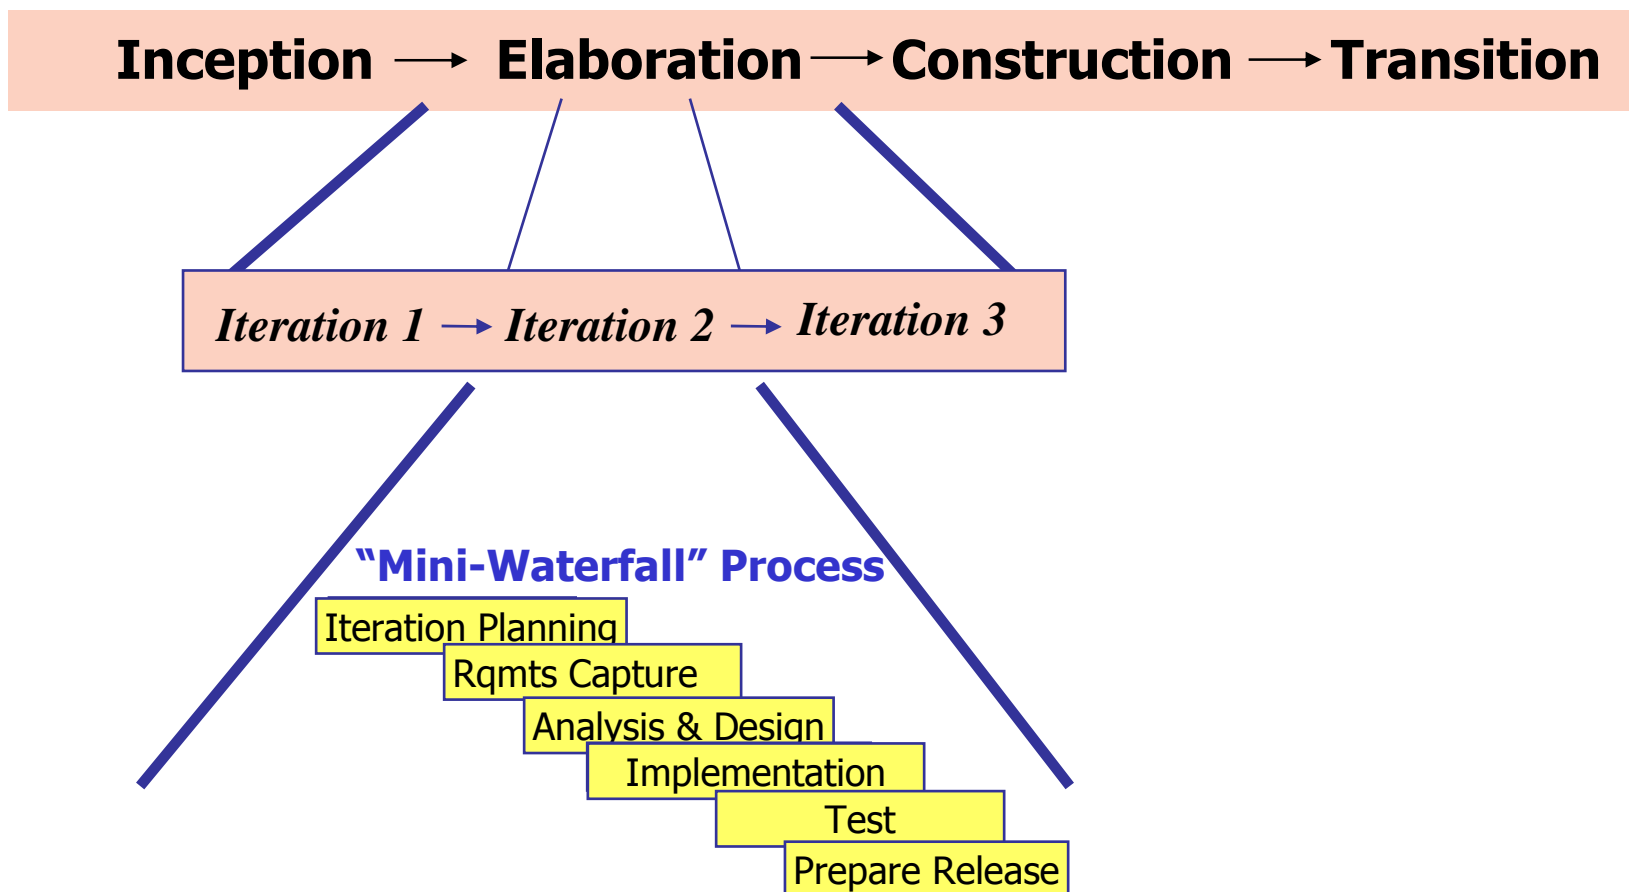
Inception → Elaboration → Construction → Transition

Iteration 1 → Iteration 2 → Iteration 3

“Mini-Waterfall” Process

Iteration Planning

Rqmts Capture

Analysis & Design

Implementation

Test

Prepare Release